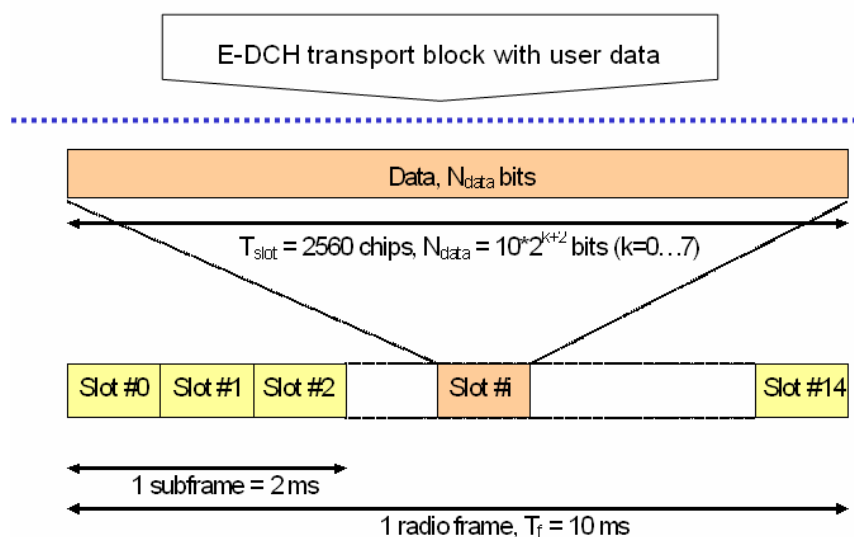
E-DCH transport block with user data

Data, $N_{data}$ bits

$T_{slot}$ = 2560 chips, $N_{data}$ = $10*2^{k+2}$ bits (k=0…7)

Slot #0 Slot #1 Slot #2 Slot #i Slot #14

1 subframe = 2 ms

1 radio frame, $T_f$ = 10 ms